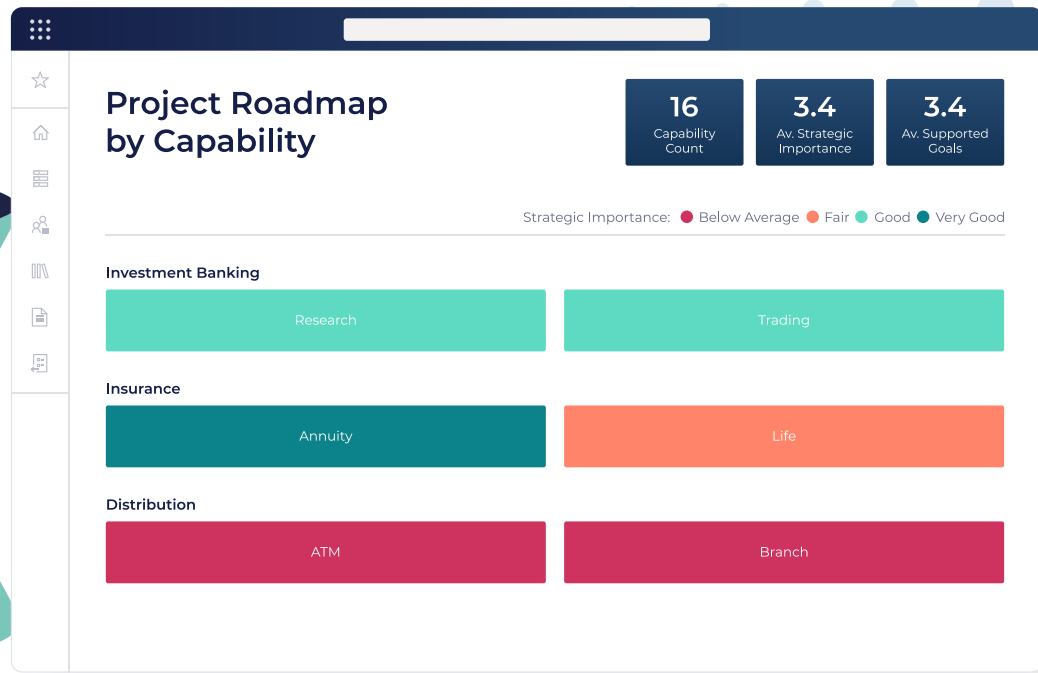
Project Roadmap by Capability

16
Capability Count

3.4
Av. Strategic Importance

3.4
Av. Supported Goals

Strategic Importance: Below Average Fair Good Very Good

Investment Banking

Research

Trading

Insurance

Annuity

Life

Distribution

ATM

Branch